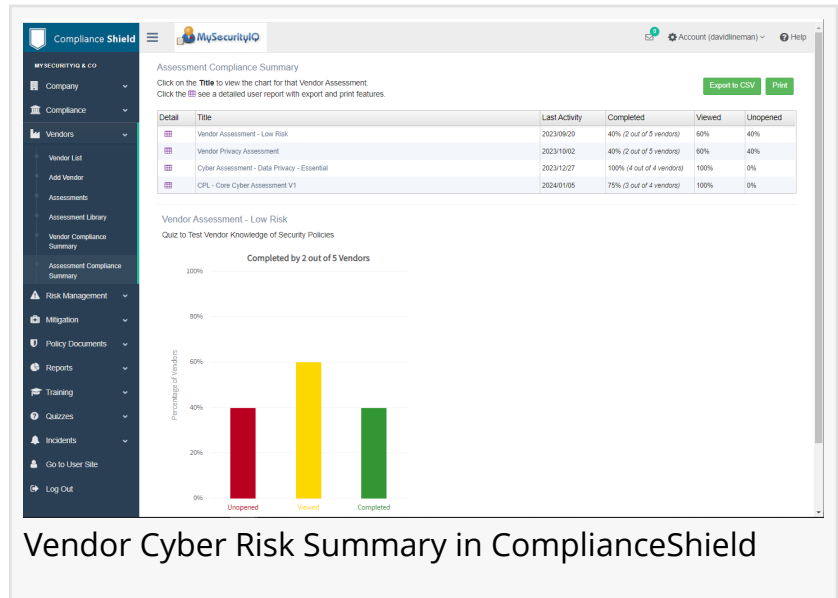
Compliance Shield

MySecurityIQ

0 Account (davidlineman) Help

MYSECURITYIQ & CO

Company

Compliance

Vendors

Vendor List

Add Vendor

Assessments

Assessment Library

Vendor Compliance Summary

Assessment Compliance Summary

Risk Management

Mitigation

Policy Documents

Reports

Training

Quizzes

Incidents

Go to User Site

Log Out

Assessment Compliance Summary

Click on the **Title** to view the chart for that Vendor Assessment.
Click the see a detailed user report with export and print features.

Export to CSV Print

| Detail | Title | Last Activity | Completed | Viewed | Unopened |
|---|---|---|---|---|---|
| | Vendor Assessment - Low Risk | 2023/09/20 | 40% (2 out of 5 vendors) | 60% | 40% |
| | Vendor Privacy Assessment | 2023/10/02 | 40% (2 out of 5 vendors) | 60% | 40% |
| | Cyber Assessment - Data Privacy - Essential | 2023/12/27 | 100% (4 out of 4 vendors) | 100% | 0% |
| | CPL - Core Cyber Assessment V1 | 2024/01/05 | 75% (3 out of 4 vendors) | 100% | 0% |

Vendor Assessment - Low Risk

Quiz to Test Vendor Knowledge of Security Policies

Completed by 2 out of 5 Vendors

100%
80%
60%
40%
20%
0%

Percentage of Vendors

Unopened Viewed Completed

Vendor Cyber Risk Summary in ComplianceShield